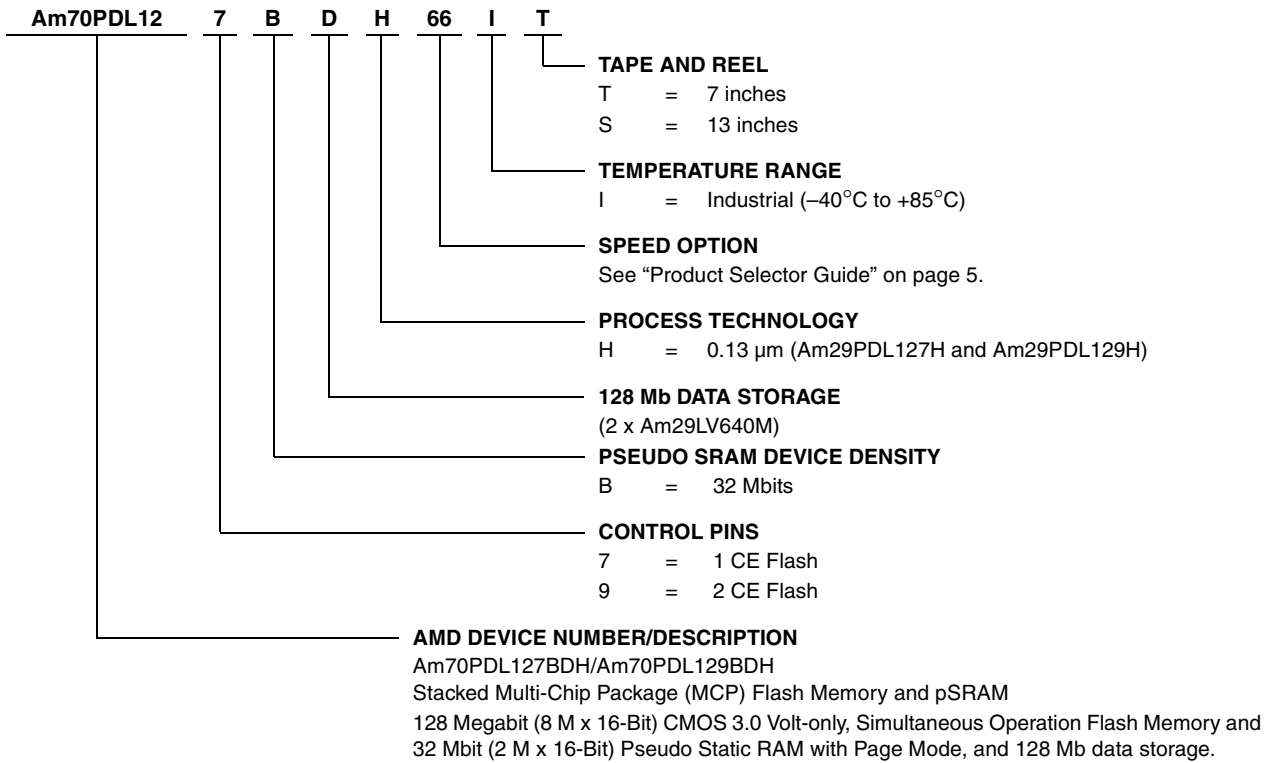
Am70PDL12 7 B D H 66 I T

TAPE AND REEL
T = 7 inches
S = 13 inches

TEMPERATURE RANGE
I = Industrial (–40°C to +85°C)

SPEED OPTION
See “Product Selector Guide” on page 5.

PROCESS TECHNOLOGY
H = 0.13 µm (Am29PDL127H and Am29PDL129H)

128 Mb DATA STORAGE
(2 x Am29LV640M)

PSEUDO SRAM DEVICE DENSITY
B = 32 Mbits

CONTROL PINS
7 = 1 CE Flash
9 = 2 CE Flash

AMD DEVICE NUMBER/DESCRIPTION
Am70PDL127BDH/Am70PDL129BDH
Stacked Multi-Chip Package (MCP) Flash Memory and pSRAM
128 Megabit (8 M x 16-Bit) CMOS 3.0 Volt-only, Simultaneous Operation Flash Memory and 32 Mbit (2 M x 16-Bit) Pseudo Static RAM with Page Mode, and 128 Mb data storage.